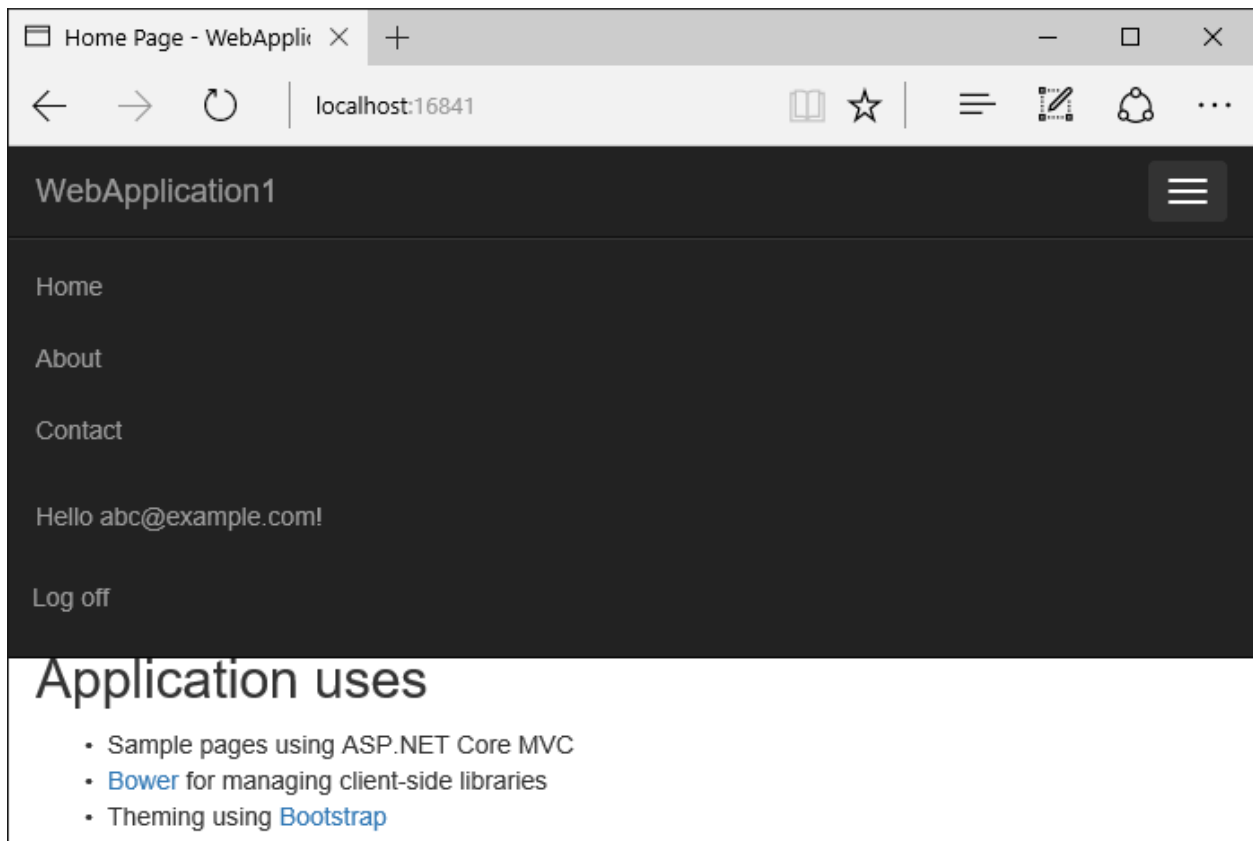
Home Page - WebApplic

localhost:16841

WebApplication1

Home

About

Contact

Hello abc@example.com!

Log off

Application uses

- Sample pages using ASP.NET Core MVC
- Bower for managing client-side libraries
- Theming using Bootstrap